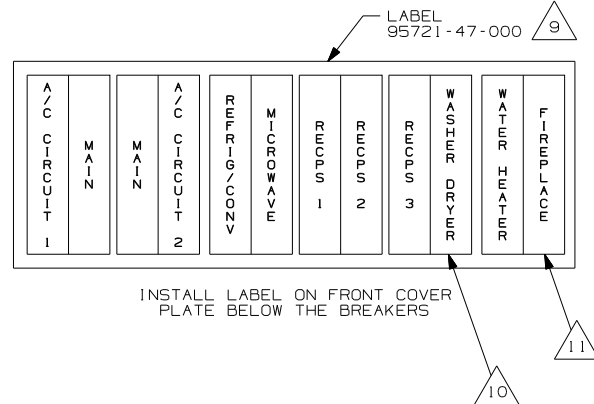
LABEL
95721-47-000

9

A/C CIRCUIT 1

MAIN

MAIN

A/C CIRCUIT 2

REFRIG/CONV

MICROWAVE

RECPS 1

RECPS 2

RECPS 3

WASHER DRYER

WATER HEATER

FIREPLACE

INSTALL LABEL ON FRONT COVER PLATE BELOW THE BREAKERS

11

10